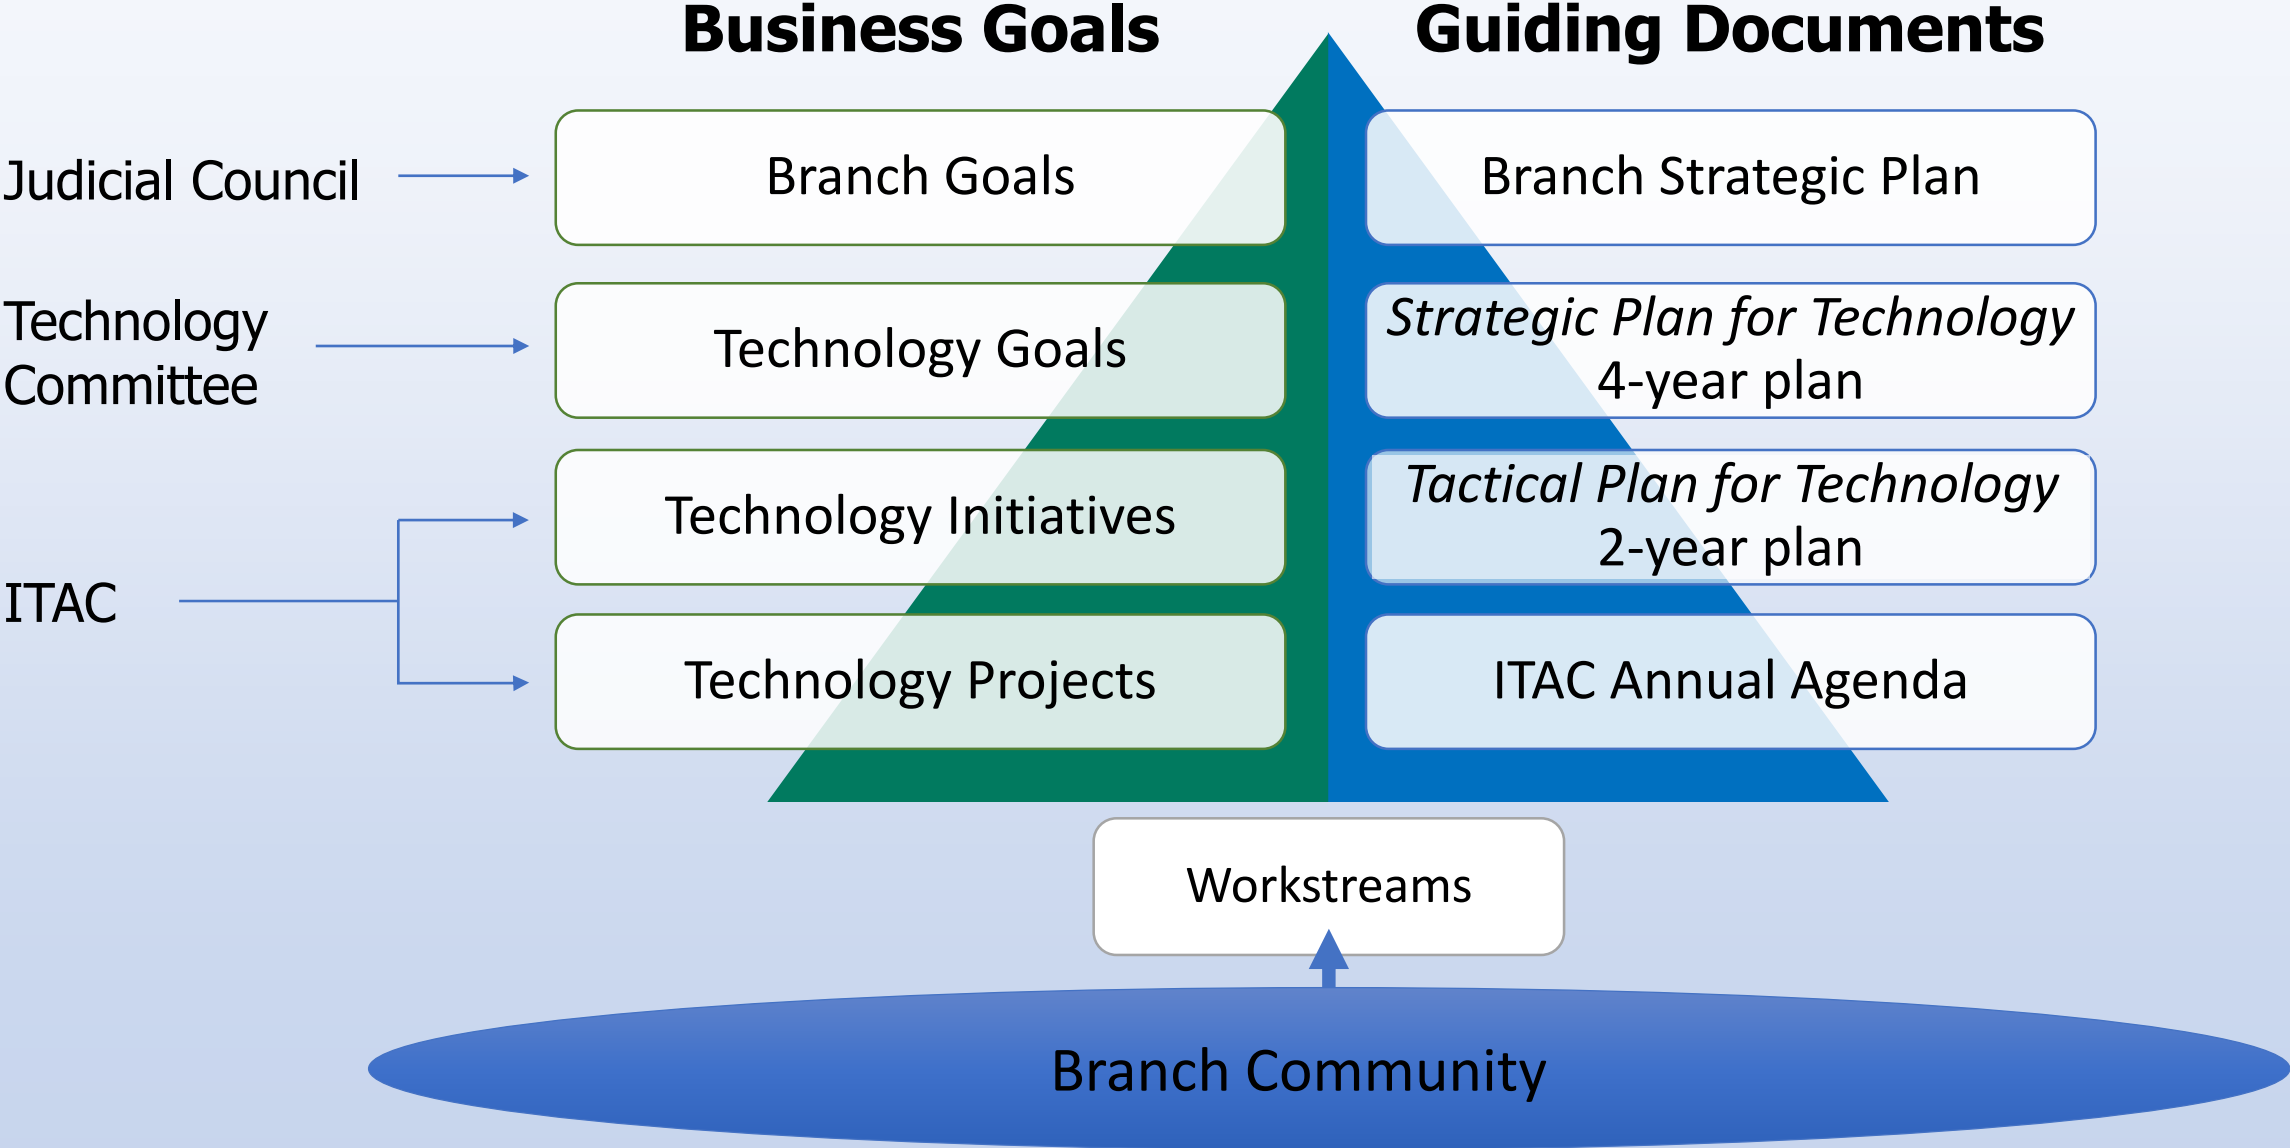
Business Goals

Guiding Documents

Judicial Council

Branch Goals

Branch Strategic Plan

Technology Committee

Technology Goals

*Strategic Plan for Technology*
4-year plan

ITAC

Technology Initiatives

*Tactical Plan for Technology*
2-year plan

Technology Projects

ITAC Annual Agenda

Workstreams

Branch Community